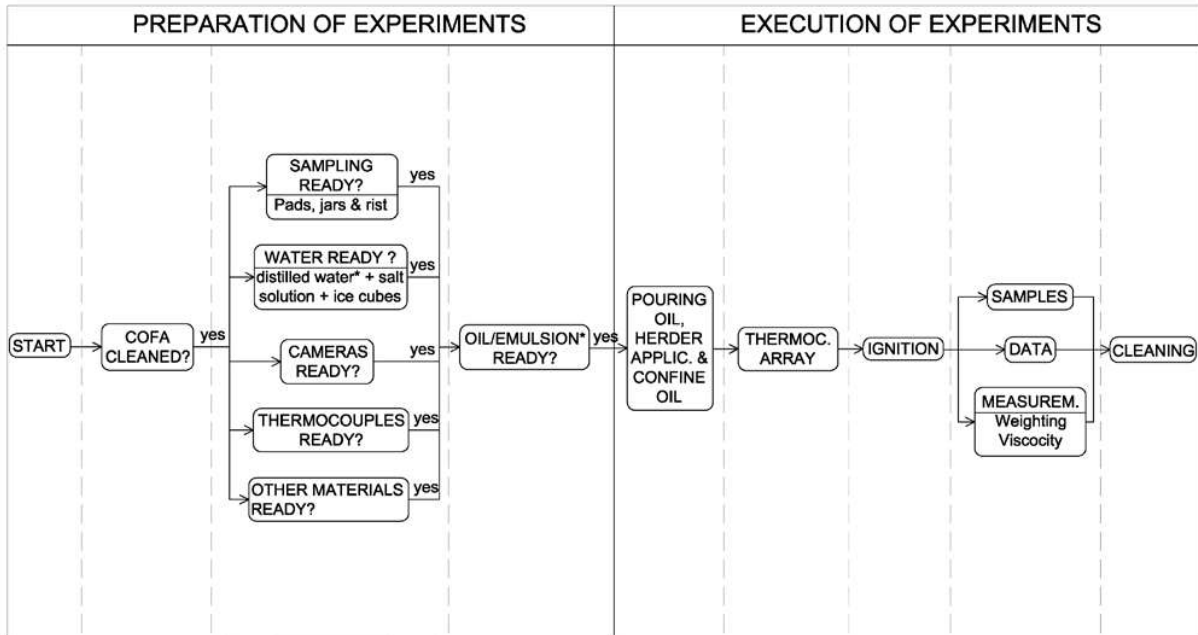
PREPARATION OF EXPERIMENTS

EXECUTION OF EXPERIMENTS

START

COFA CLEANED?

yes

SAMPLING READY?
Pads, jars & rist

yes

WATER READY ?
distilled water* + salt solution + ice cubes

yes

CAMERAS READY?

yes

THERMOCOUPLES READY?

yes

OTHER MATERIALS READY?

yes

OIL/EMULSION* READY?

yes

POURING OIL, HERDER APPLIC. & CONFINE OIL

THERMOC. ARRAY

IGNITION

SAMPLES

DATA

MEASUREM.
Weighting
Viscocity

CLEANING